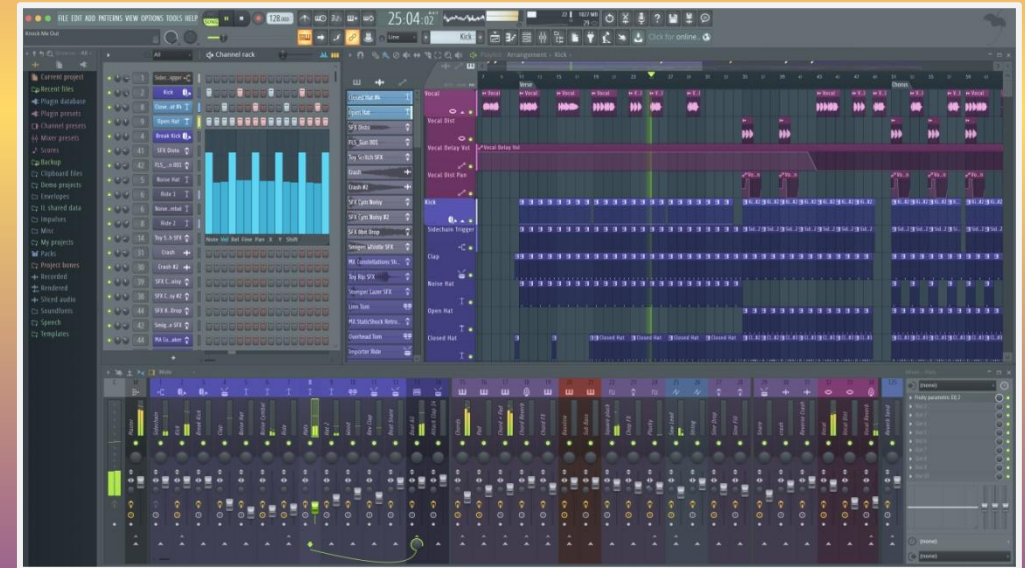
FILE EDIT ADD PATTERNS VIEW OPTIONS TOOLS HELP

128.000

25:04:02

Knock Me Out

Kick

Click for online..

Current project
Recent files
Plugin database
Plugin presets
Channel presets
Mixer presets
Scores
Backup
Clipboard files
Demo projects
Envelopes
IL shared data
Impulses
Misc
My projects
Packs
Project bones
Recorded
Rendered
Sliced audio
Soundfonts
Speech
Templates

All

Channel rack

Kick
Open Hat
Break Kick
SFX Disto
Noise Hat
Ride 1
Ride 2
Crash
Crash #2

Noise Vol Vel Fine Pan X Y Shift

Playlist - Arrangement › Kick

Open Hat
SFX Disto
Crash
Crash #2
SFX Wet Drop
Overhead Tom
Impostor Ride

Vocal
Vocal Dist
Vocal Delay Vol
Vocal Dist Pan
Kick
Sidechain Trigger
Clap
Noise Hat
Open Hat
Closed Hat

Verse
Chorus

Vocal Delay Vol

Closed Hat

Mixer - Vocal

Master
Kick
Clap
Hats
Vocal
Snare

(none)
Fruity parametric EQ 2
Slot 2
Slot 3
Slot 4
Slot 5
Slot 6
Slot 7
Slot 8
Slot 9
Slot 10

(none)
(none)